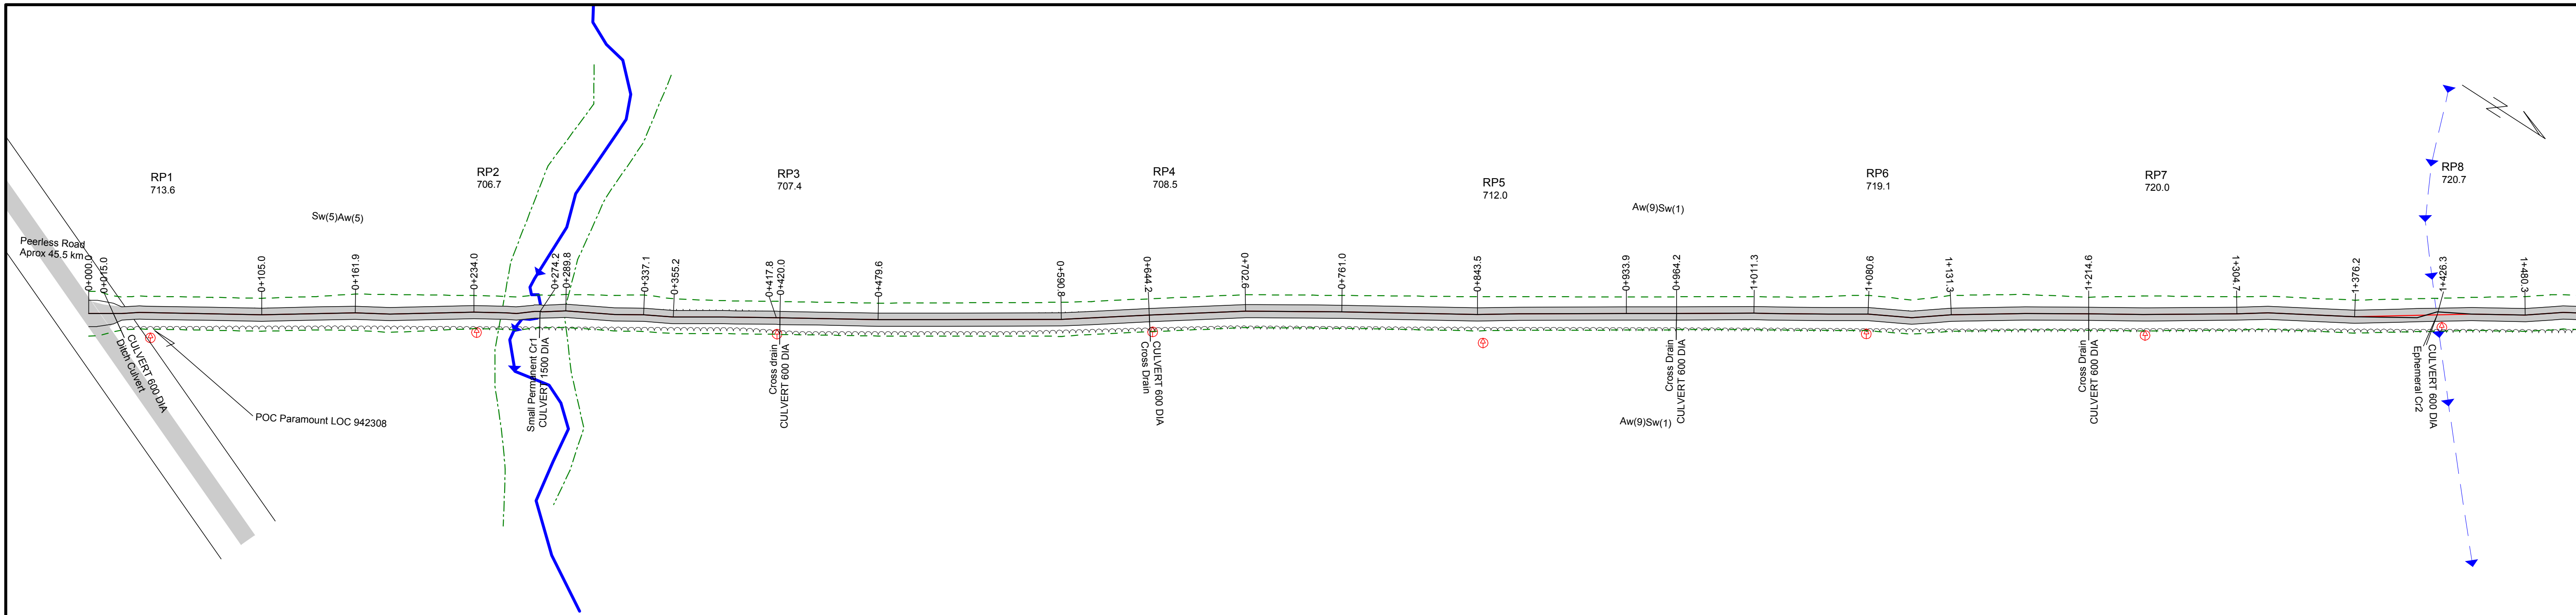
RP1
713.6

RP2
706.7

RP3
707.4

RP4
708.5

RP5
712.0

RP6
719.1

RP7
720.0

RP8
720.7

Sw(5)Aw(5)

Aw(9)Sw(1)

Peerless Road
Aprox 45.5 km

0+000.0
0+015.0
0+105.0
0+161.9
0+234.0
0+274.2
0+289.8
0+337.1
0+355.2
0+417.8
0+420.0
0+479.6
0+590.8
0+644.2
0+702.6
0+761.0
0+843.5
0+933.9
0+964.2
1+011.3
1+080.6
1+131.3
1+214.6
1+304.7
1+376.2
1+426.3
1+480.3

CULVERT 600 DIA
Ditch Culvert

POC Paramount LOC 942308

Small Permanent Cr1
CULVERT 1500 DIA

Cross drain
CULVERT 600 DIA

CULVERT 600 DIA
Cross Drain

Cross Drain
CULVERT 600 DIA

Aw(9)Sw(1)

Cross Drain
CULVERT 600 DIA

CULVERT 600 DIA
Ephemeral Cr2